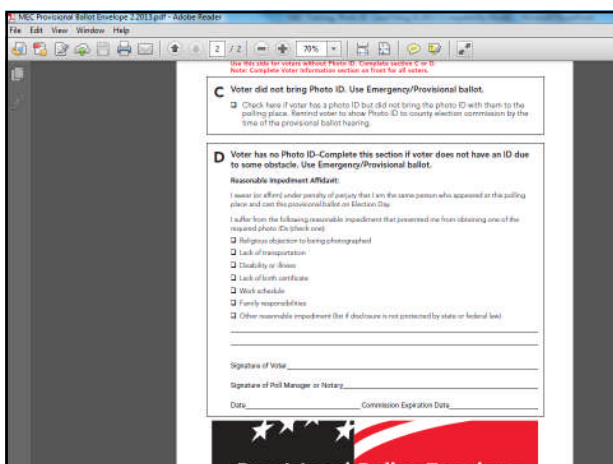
MEC Provisional Ballot Envelope 2.2013.pdf - Adobe Reader

File Edit View Window Help

2 / 2 70%

Use this side for voters without Photo ID. Complete section C or D.
Note: Complete voter information section on front for all voters.

C Voter did not bring Photo ID. Use Emergency/Provisional ballot.

☐ Check here if voter has a photo ID but did not bring the photo ID with them to the polling place. Remind voter to show Photo ID to county election commission by the time of the provisional ballot hearing.

D Voter has no Photo ID–Complete this section if voter does not have an ID due to some obstacle. Use Emergency/Provisional ballot.

Reasonable Impediment Affidavit:

I swear (or affirm) under penalty of perjury that I am the same person who appeared at this polling place and cast this provisional ballot on Election Day.

I suffer from the following reasonable impediment that prevented me from obtaining one of the required photo IDs (check one):

☐ Religious objection to being photographed
☐ Lack of transportation
☐ Disability or illness
☐ Lack of birth certificate
☐ Work schedule
☐ Family responsibilities
☐ Other reasonable impediment (list if disclosure is not protected by state or federal law)

Signature of Voter

Signature of Poll Manager or Notary

Date Commission Expiration Date

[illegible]